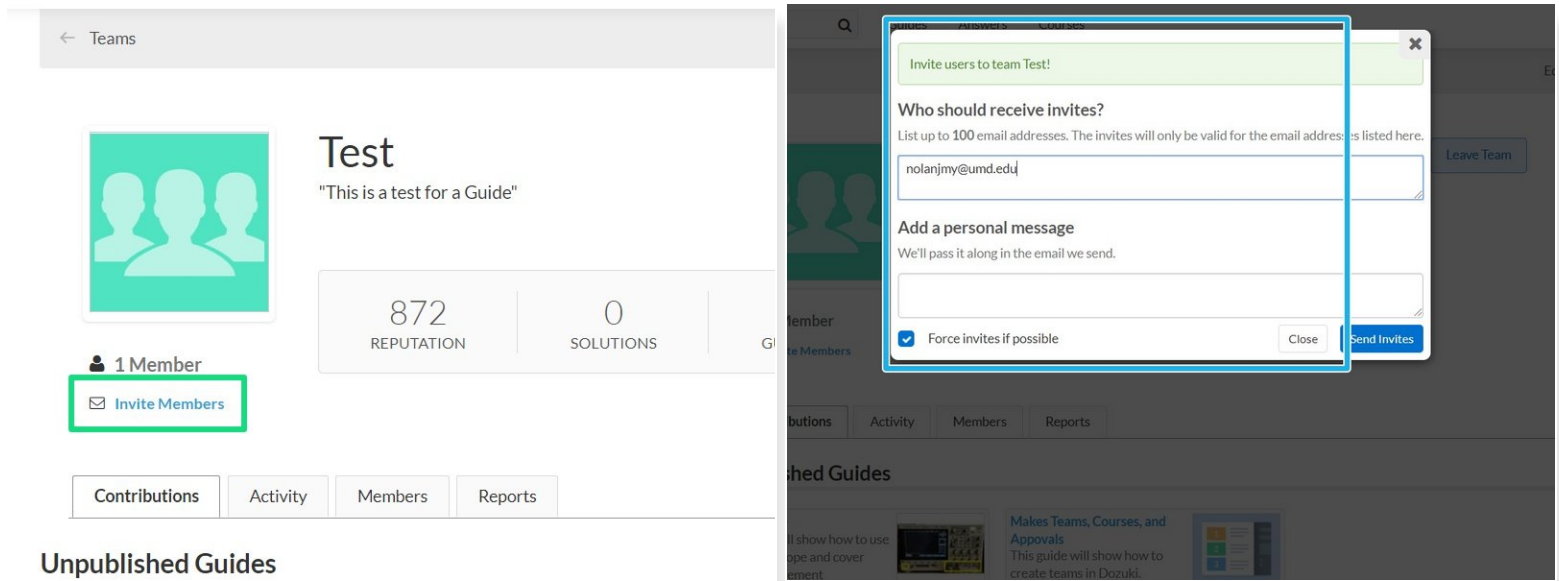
← Teams

Test

"This is a test for a Guide"

| 872 | 0 | G |
|---|---|---|
| REPUTATION | SOLUTIONS | |

1 Member

Invite Members

Contributions | Activity | Members | Reports

Unpublished Guides

Guides Answers Courses

Invite users to team Test!

Who should receive invites?

List up to 100 email addresses. The invites will only be valid for the email addresses listed here.

nolanjmy@umd.edu

Add a personal message

We'll pass it along in the email we send.

Force invites if possible

Close

Send Invites

Leave Team

Member

te Members

butions | Activity | Members | Reports

shed Guides

ll show how to use ope and cover ement

Makes Teams, Courses, and Appovals

This guide will show how to create teams in Dozuki.

E